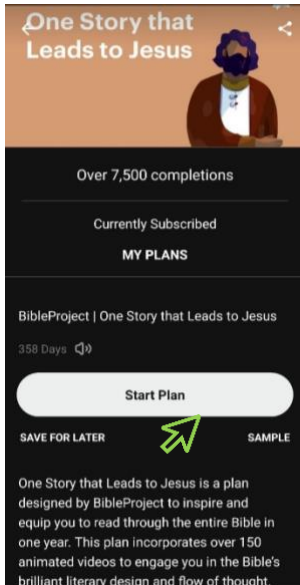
One Story that Leads to Jesus

Over 7,500 completions

Currently Subscribed

MY PLANS

BibleProject | One Story that Leads to Jesus

358 Days

Start Plan

SAVE FOR LATER

SAMPLE

One Story that Leads to Jesus is a plan designed by BibleProject to inspire and equip you to read through the entire Bible in one year. This plan incorporates over 150 animated videos to engage you in the Bible's brilliant literary design and flow of thought.